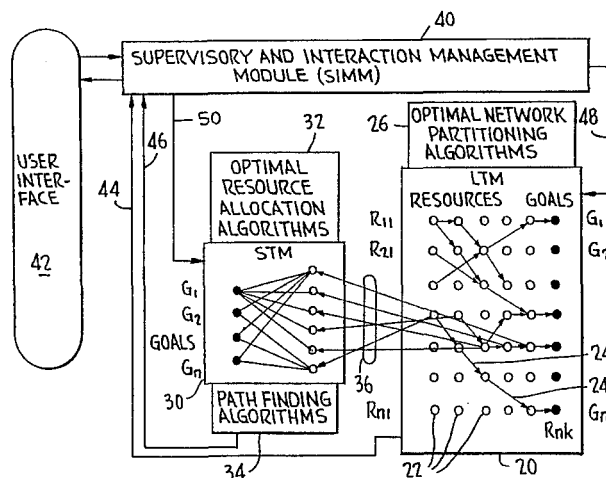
40
SUPERVISORY AND INTERACTION MANAGEMENT MODULE (SIMM)
USER INTERFACE
42
44
46
50
32
OPTIMAL RESOURCE ALLOCATION ALGORITHMS
26
OPTIMAL NETWORK PARTITIONING ALGORITHMS
48
LTM
RESOURCES
GOALS
$R_{11}$
$R_{21}$
$G_1$
$G_2$
STM
$G_1$
$G_2$
GOALS
$G_n$
30
PATH FINDING ALGORITHMS
36
$R_{n1}$
$R_{nk}$
24
24
$G_n$
34
22
20